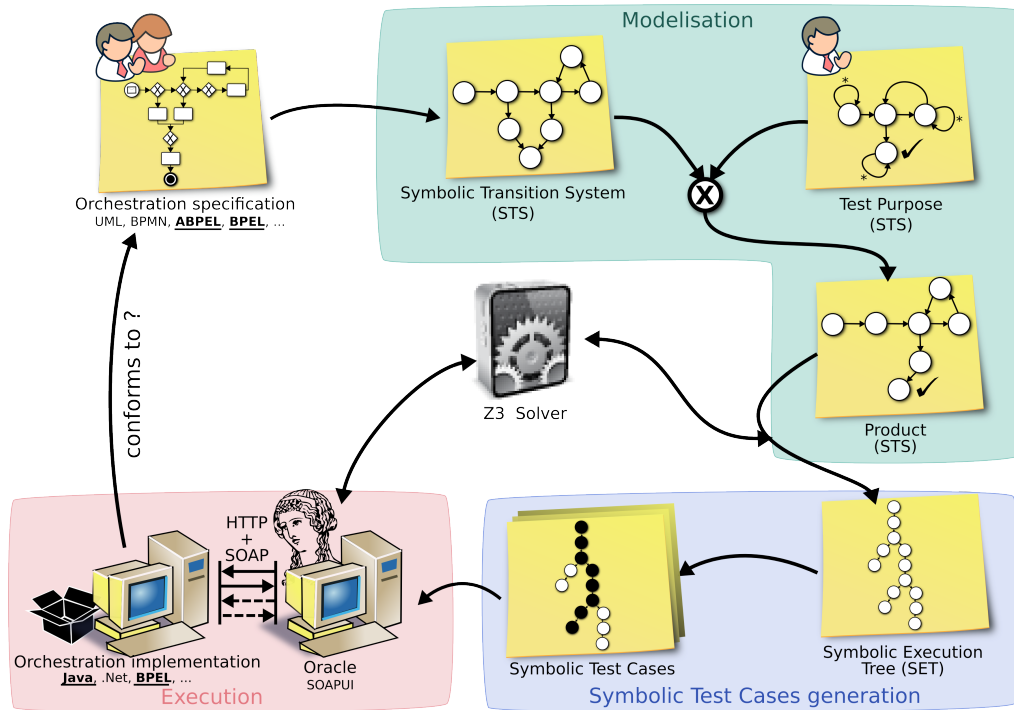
Modelisation

Orchestration specification
UML, BPMN, ABPEL, BPEL, ...

Symbolic Transition System
(STS)

Test Purpose
(STS)

X

*

*

*

Product
(STS)

Z3 Solver

conforms to ?

HTTP
+
SOAP

Orchestration implementation
Java, .Net, BPEL, ...

Oracle
SOAPUI

Execution

Symbolic Test Cases

Symbolic Execution
Tree (SET)

Symbolic Test Cases generation